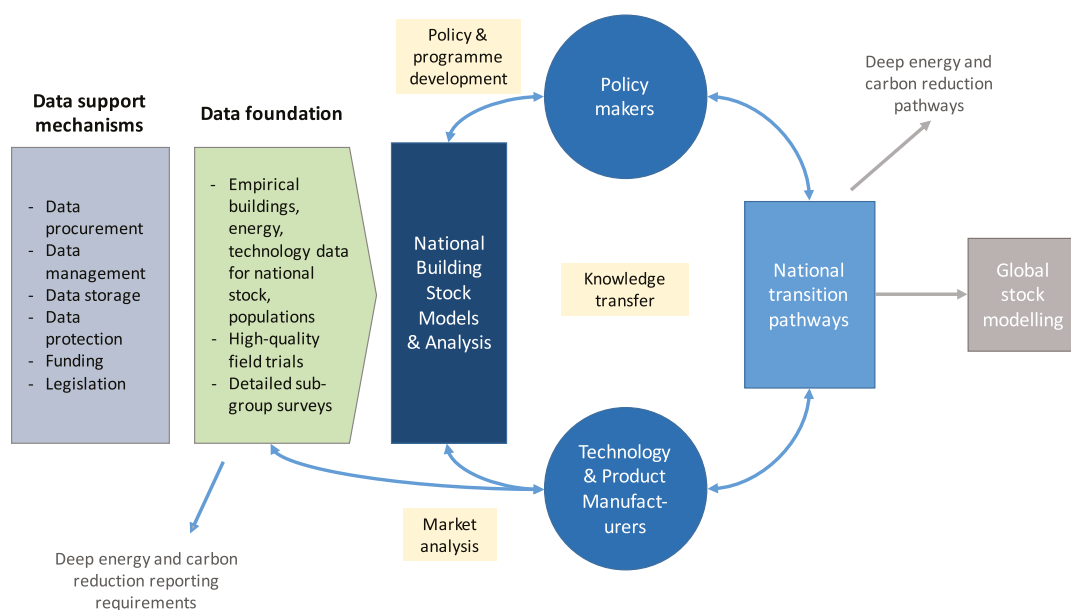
Data support mechanisms

- Data procurement
- Data management
- Data storage
- Data protection
- Funding
- Legislation

Data foundation

- Empirical buildings, energy, technology data for national stock, populations
- High-quality field trials
- Detailed sub-group surveys

Deep energy and carbon reduction reporting requirements

Policy & programme development

National Building Stock Models & Analysis

Knowledge transfer

Market analysis

Policy makers

Technology & Product Manufact-urers

Deep energy and carbon reduction pathways

National transition pathways

Global stock modelling